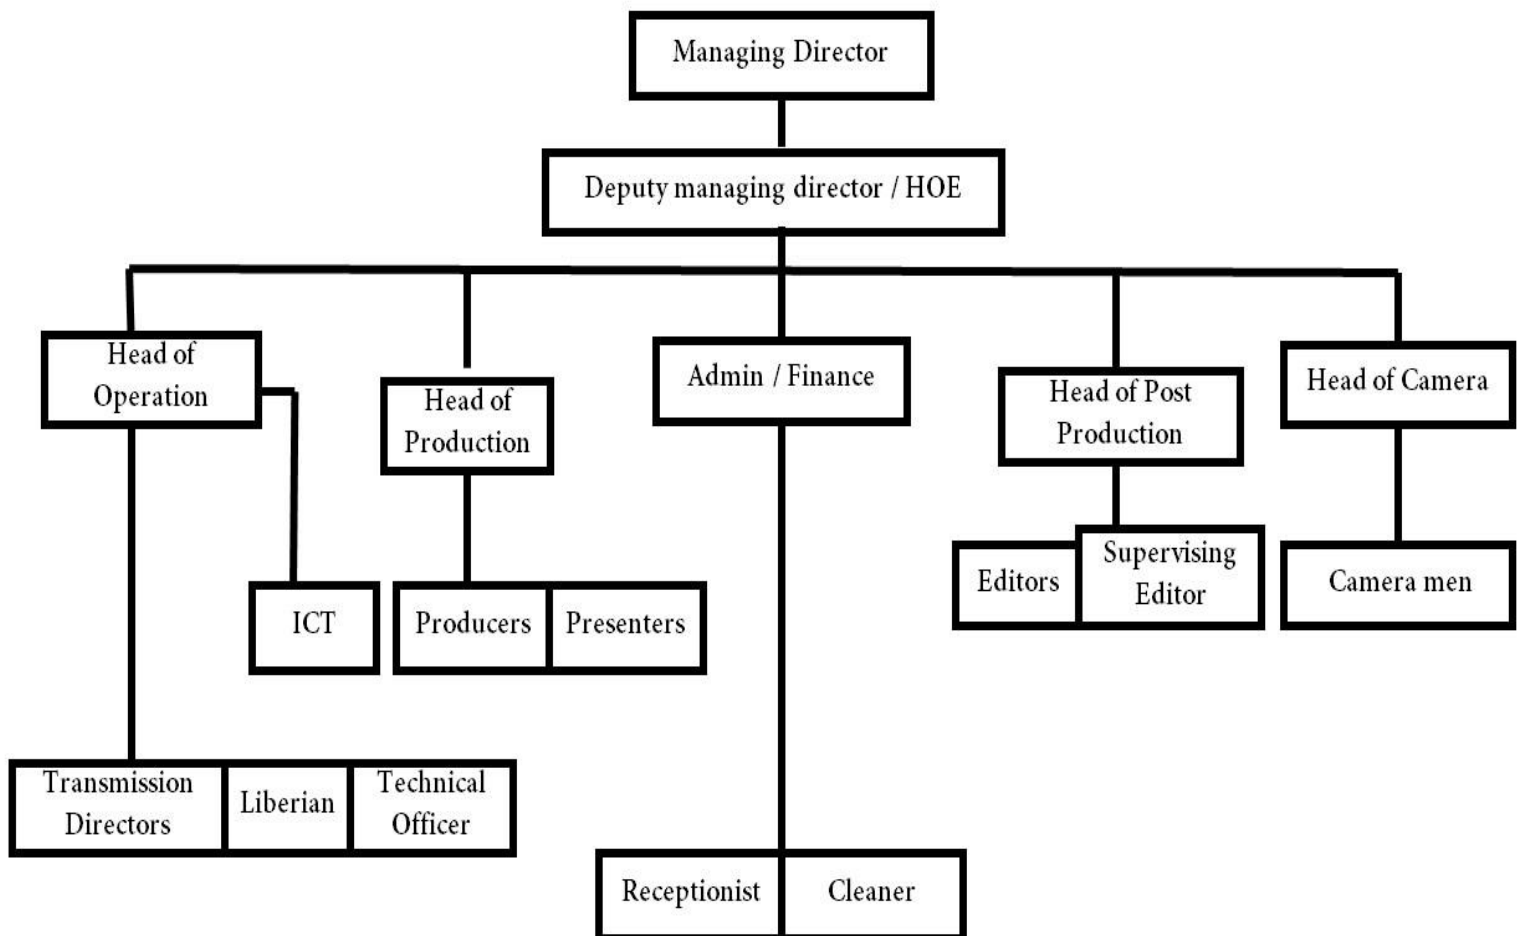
Managing Director

Deputy managing director / HOE

Head of Operation

Head of Production

Admin / Finance

Head of Post Production

Head of Camera

ICT

Producers

Presenters

Editors

Supervising Editor

Camera men

Transmission Directors

Liberian

Technical Officer

Receptionist

Cleaner